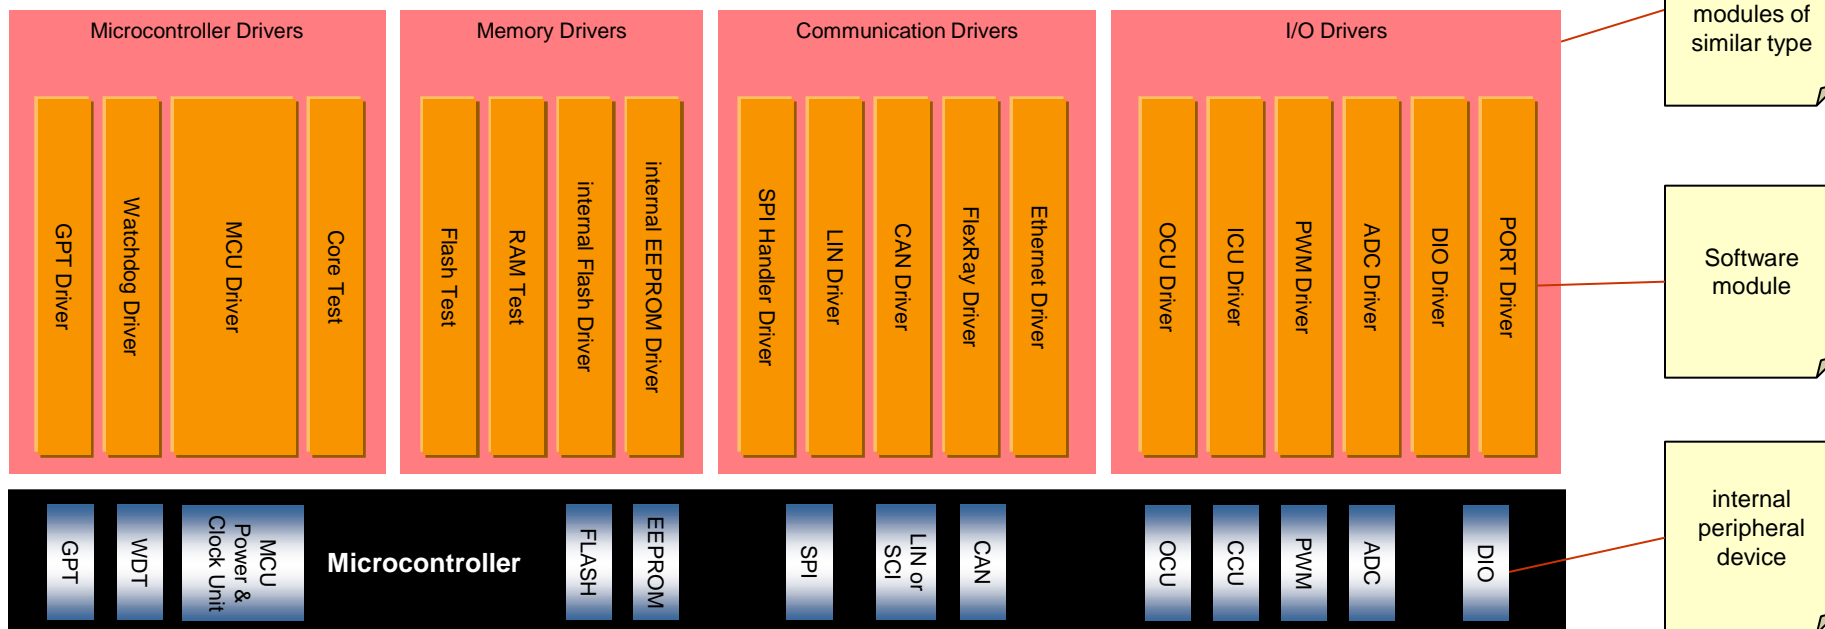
Microcontroller Drivers

GPT Driver

Watchdog Driver

MCU Driver

Core Test

Memory Drivers

Flash Test

RAM Test

internal Flash Driver

internal EEPROM Driver

Communication Drivers

SPI Handler Driver

LIN Driver

CAN Driver

FlexRay Driver

Ethernet Driver

I/O Drivers

OCU Driver

ICU Driver

PWM Driver

ADC Driver

DIO Driver

PORT Driver

modules of similar type

Software module

internal peripheral device

GPT

WDT

MCU Power & Clock Unit

Microcontroller

FLASH

EEPROM

SPI

LIN or SCI

CAN

OCU

CCU

PWM

ADC

DIO